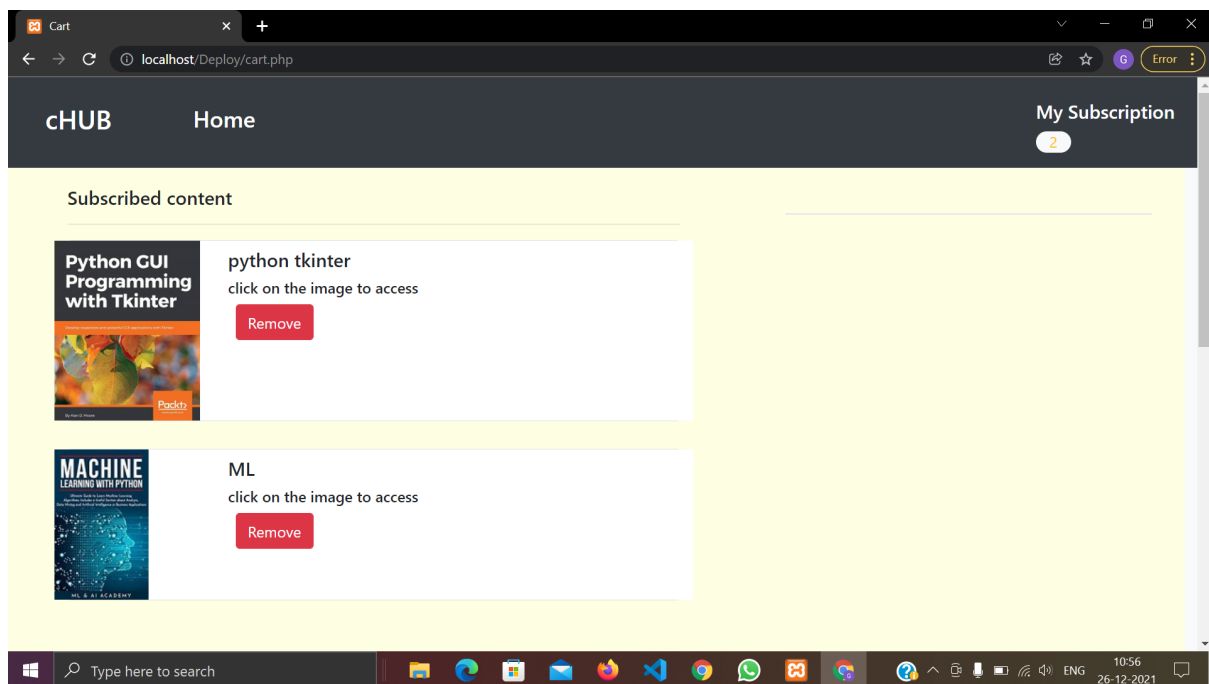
Cart

localhost/Deploy/cart.php

Error

cHUB Home

My Subscription
2

Subscribed content

Python GUI Programming with Tkinter

Packt

python tkinter
click on the image to access
Remove

MACHINE LEARNING WITH PYTHON

ML & AI ACADEMY

ML
click on the image to access
Remove

Type here to search

ENG 10:56 26-12-2021